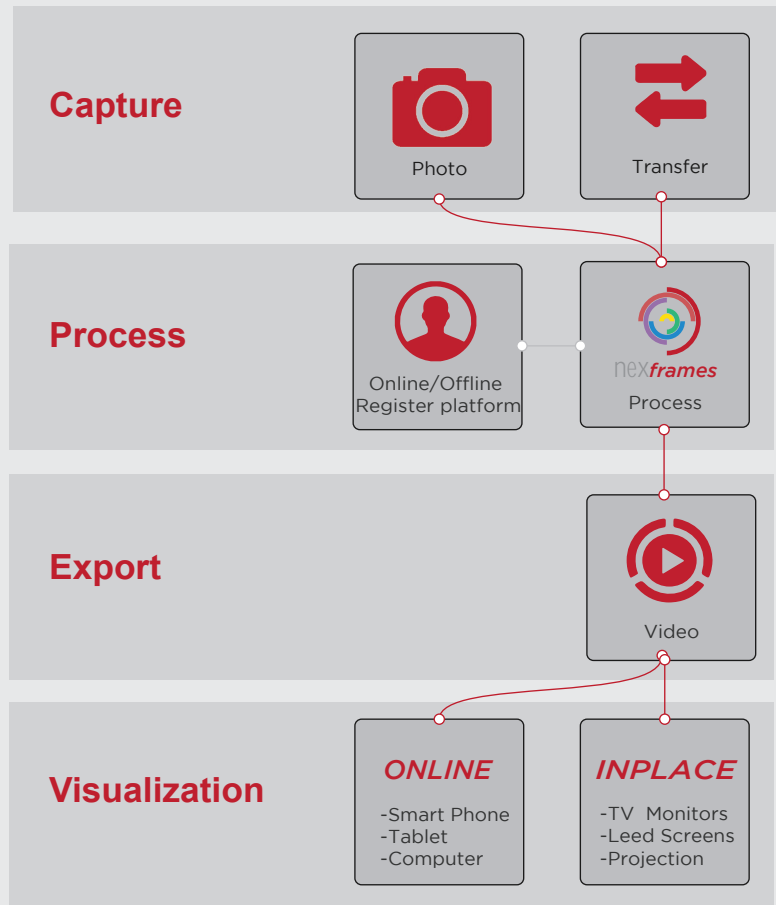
Capture

Photo

Transfer

Process

Online/Offline Register platform

nexframes

Process

Export

Video

Visualization

ONLINE

-Smart Phone
-Tablet
-Computer

INPLACE

-TV Monitors
-Leed Screens
-Projection